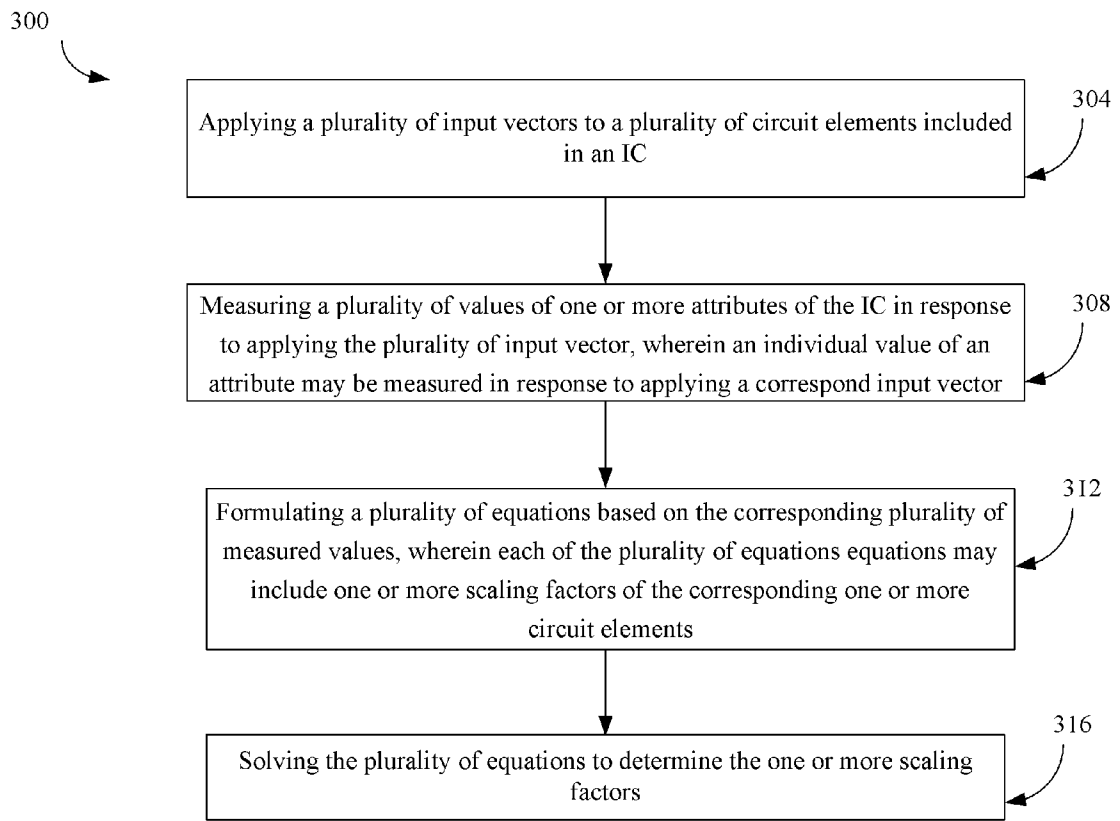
300

Applying a plurality of input vectors to a plurality of circuit elements included in an IC

304

Measuring a plurality of values of one or more attributes of the IC in response to applying the plurality of input vector, wherein an individual value of an attribute may be measured in response to applying a correspond input vector

308

Formulating a plurality of equations based on the corresponding plurality of measured values, wherein each of the plurality of equations equations may include one or more scaling factors of the corresponding one or more circuit elements

312

Solving the plurality of equations to determine the one or more scaling factors

316